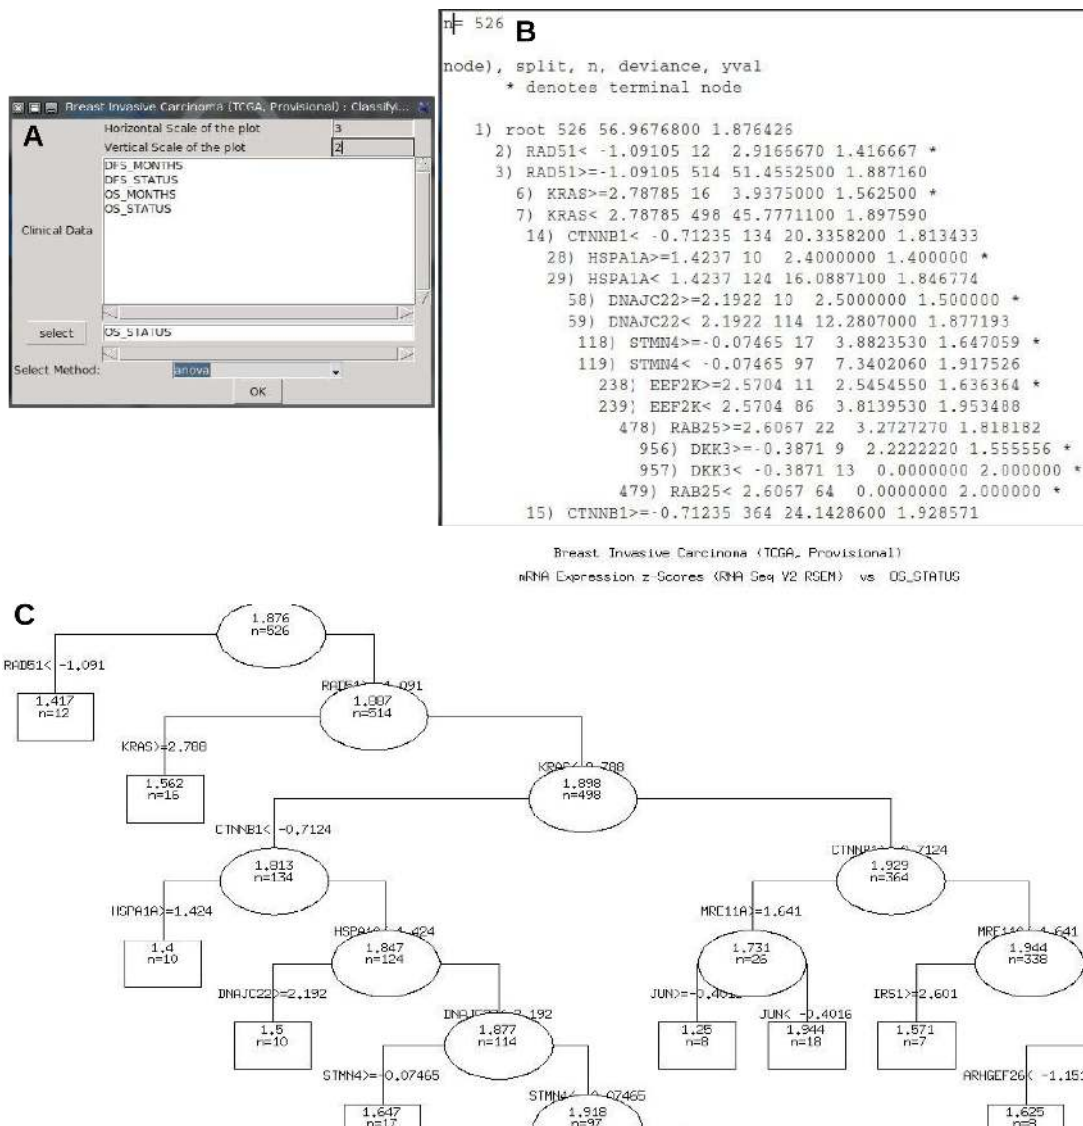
A

Breast Invasive Carcinoma (TCGA, Provisional) : Classifyi...

Horizontal Scale of the plot 3

Vertical Scale of the plot 2

Clinical Data

DFS_MONTHS
DFS_STATUS
OS_MONTHS
OS_STATUS

select OS_STATUS

Select Method: anova

OK

B

n= 526

node), split, n, deviance, yval
* denotes terminal node

1) root 526 56.9676800 1.876426
2) RAD51< -1.09105 12 2.9166670 1.416667 *
3) RAD51>=-1.09105 514 51.4552500 1.887160
6) KRAS>=2.78785 16 3.9375000 1.562500 *
7) KRAS< 2.78785 498 45.7771100 1.897590
14) CTNNB1< -0.71235 134 20.3358200 1.813433
28) HSPA1A>=1.4237 10 2.4000000 1.400000 *
29) HSPA1A< 1.4237 124 16.0887100 1.846774
58) DNAJC22>=2.1922 10 2.5000000 1.500000 *
59) DNAJC22< 2.1922 114 12.2807000 1.877193
118) STMN4>=-0.07465 17 3.8823530 1.647059 *
119) STMN4< -0.07465 97 7.3402060 1.917526
238) EEF2K>=2.5704 11 2.5454550 1.636364 *
239) EEF2K< 2.5704 86 3.8139530 1.953488
478) RAB25>=2.6067 22 3.2727270 1.818182
956) DKK3>=-0.3871 9 2.2222220 1.555556 *
957) DKK3< -0.3871 13 0.0000000 2.000000 *
479) RAB25< 2.6067 64 0.0000000 2.000000 *
15) CTNNB1>=-0.71235 364 24.1428600 1.928571

Breast Invasive Carcinoma (TCGA, Provisional)
mRNA Expression z-Scores (RNA Seq V2 RSEM) vs OS_STATUS

C

1.876 n=526

RAD51< -1.091

1.417 n=12

RAD51>=-1.091

1.887 n=514

KRAS>=2.788

1.562 n=16

KRAS< 2.788

1.898 n=498

CTNNB1< -0.7124

1.813 n=134

HSPA1A>=1.424

1.4 n=10

HSPA1A< 1.424

1.847 n=124

DNAJC22>=2.192

1.5 n=10

DNAJC22< 2.192

1.877 n=114

STMN4>=-0.07465

1.647 n=17

STMN4< -0.07465

1.918 n=97

CTNNB1>=-0.7124

1.929 n=364

MRE11A>=1.641

1.731 n=26

JUN>=-0.4016

1.25 n=8

JUN< -0.4016

1.944 n=18

MRE11A< 1.641

1.944 n=338

IRS1>=2.601

1.571 n=7

ARHGEF26< -1.151

1.625 n=8